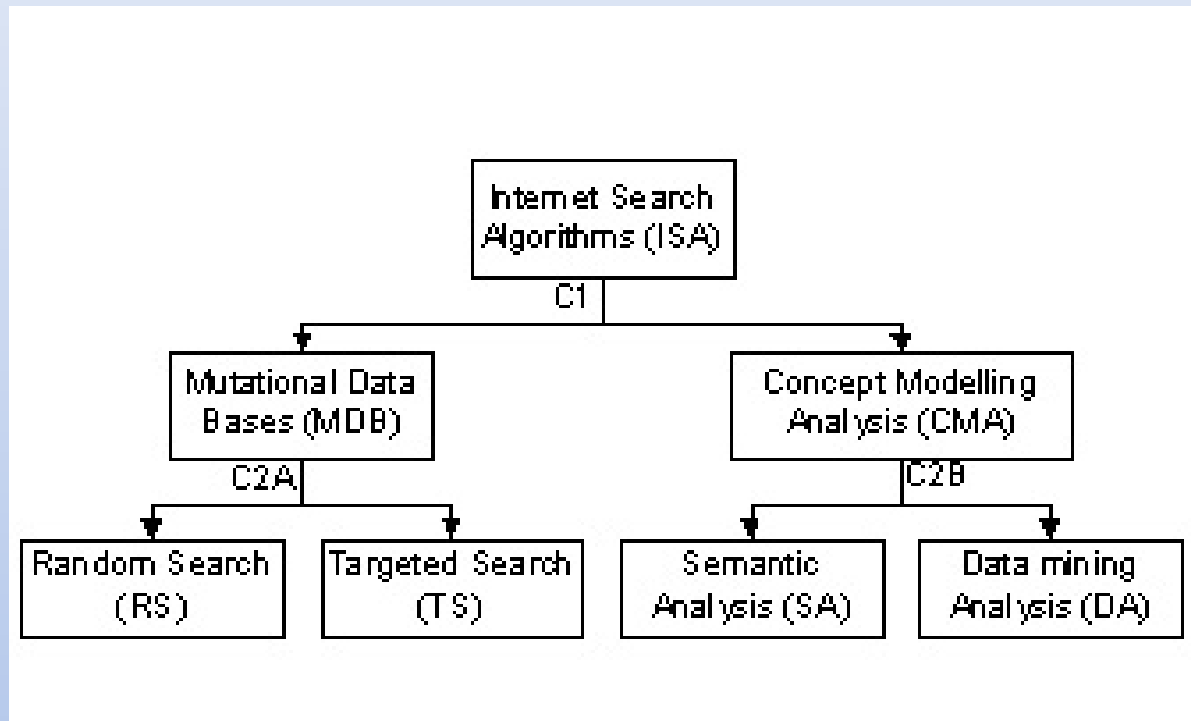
Internet Search Algorithms (ISA)

C1

Mutational Data Bases (MDB)

Concept Modelling Analysis (CMA)

C2A

C2B

Random Search (RS)

Targeted Search (TS)

Semantic Analysis (SA)

Data mining Analysis (DA)